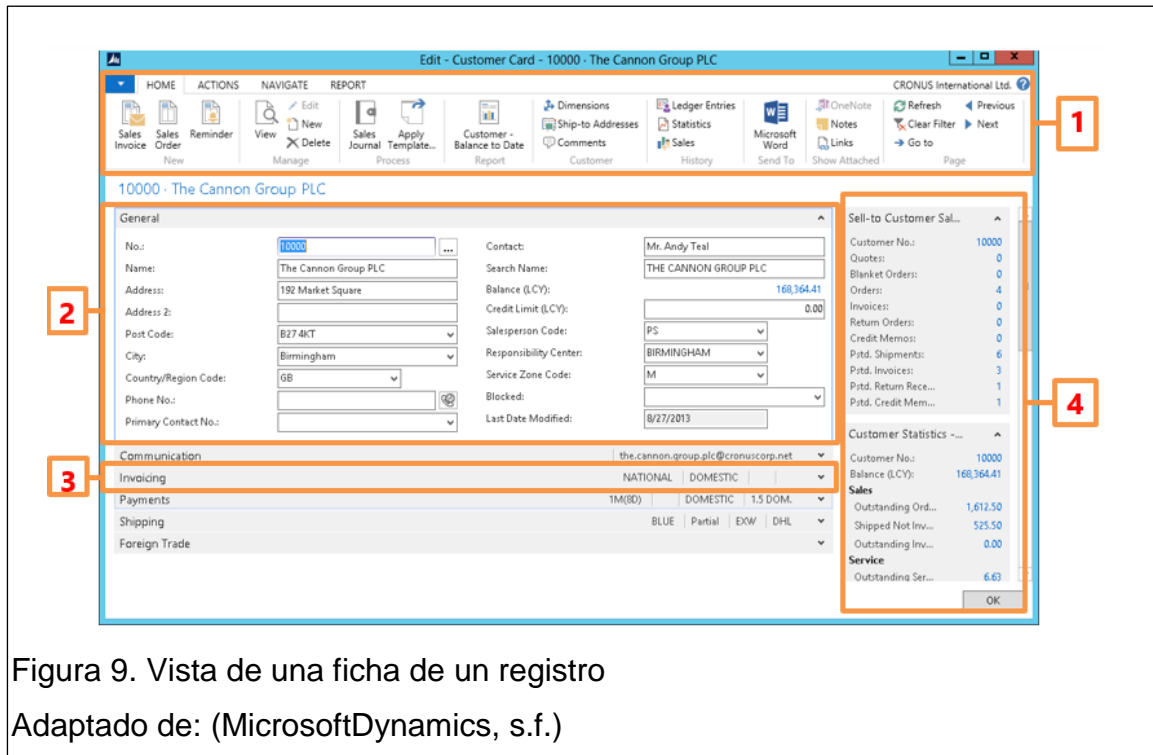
Edit - Customer Card - 10000 · The Cannon Group PLC

HOME ACTIONS NAVIGATE REPORT CRONUS International Ltd.

Sales Invoice | Sales Order | Reminder | New
View | Edit | New | Delete | Manage
Sales Journal | Apply Template... | Process
Customer - Balance to Date | Report
Dimensions | Ship-to Addresses | Comments | Customer
Ledger Entries | Statistics | Sales | History
Microsoft Word | Send To
OneNote | Notes | Links | Show Attached
Refresh | Clear Filter | Go to | Previous | Next | Page

1

10000 · The Cannon Group PLC

General

2

| | | | |
|---|---|---|---|
| No.: | 10000 | Contact: | Mr. Andy Teal |
| Name: | The Cannon Group PLC | Search Name: | THE CANNON GROUP PLC |
| Address: | 192 Market Square | Balance (LCY): | 168,364.41 |
| Address 2: | | Credit Limit (LCY): | 0.00 |
| Post Code: | B27 4KT | Salesperson Code: | PS |
| City: | Birmingham | Responsibility Center: | BIRMINGHAM |
| Country/Region Code: | GB | Service Zone Code: | M |
| Phone No.: | | Blocked: | |
| Primary Contact No.: | | Last Date Modified: | 8/27/2013 |

Communication the.cannon.group.plc@cronuscorp.net

3

Invoicing NATIONAL | DOMESTIC
Payments 1M(8D) | DOMESTIC | 1.5 DOM.
Shipping BLUE | Partial | EXW | DHL
Foreign Trade

Sell-to Customer Sal...

| | |
|---|---|
| Customer No.: | 10000 |
| Quotes: | 0 |
| Blanket Orders: | 0 |
| Orders: | 4 |
| Invoices: | 0 |
| Return Orders: | 0 |
| Credit Memos: | 0 |
| Pstd. Shipments: | 6 |
| Pstd. Invoices: | 3 |
| Pstd. Return Rece... | 1 |
| Pstd. Credit Mem... | 1 |

4

Customer Statistics -...

| | |
|---|---|
| Customer No.: | 10000 |
| Balance (LCY): | 168,364.41 |
| Sales | |
| Outstanding Ord... | 1,612.50 |
| Shipped Not Inv... | 525.50 |
| Outstanding Inv... | 0.00 |
| Service | |
| Outstanding Ser... | 6.63 |

OK

Figura 9. Vista de una ficha de un registro

Adaptado de: (MicrosoftDynamics, s.f.)